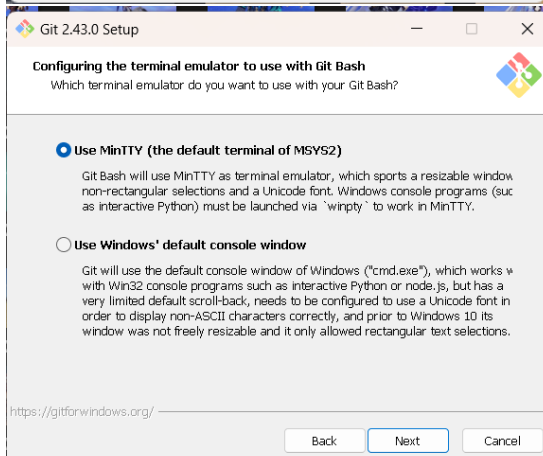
Git 2.43.0 Setup

Configuring the terminal emulator to use with Git Bash
Which terminal emulator do you want to use with your Git Bash?

Use MinTTY (the default terminal of MSYS2)

Git Bash will use MinTTY as terminal emulator, which sports a resizable window non-rectangular selections and a Unicode font. Windows console programs (suc as interactive Python) must be launched via `winpty` to work in MinTTY.

Use Windows' default console window

Git will use the default console window of Windows ("cmd.exe"), which works w with Win32 console programs such as interactive Python or node.js, but has a very limited default scroll-back, needs to be configured to use a Unicode font in order to display non-ASCII characters correctly, and prior to Windows 10 its window was not freely resizable and it only allowed rectangular text selections.

https://gitforwindows.org/

Back
Next
Cancel